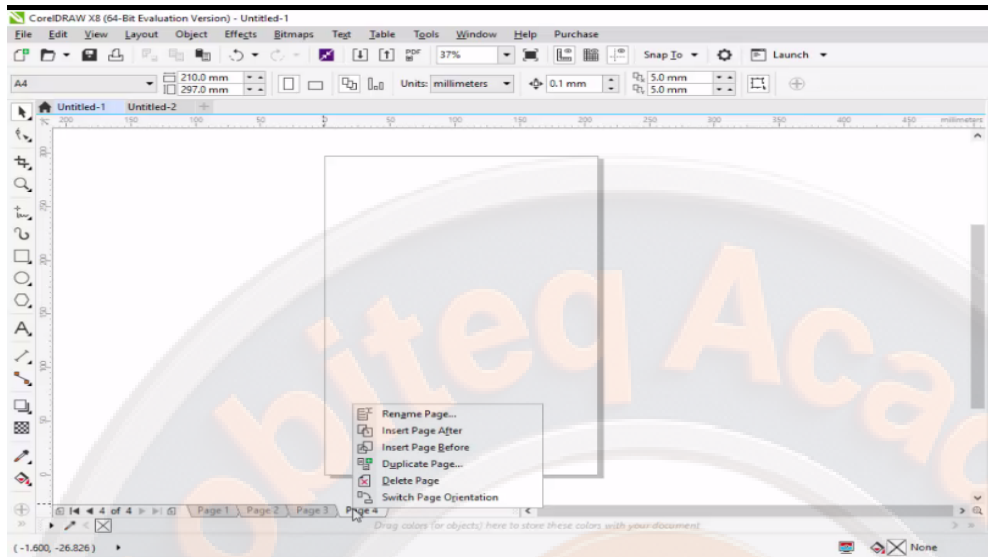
CorelDRAW X8 (64-Bit Evaluation Version) - Untitled-1

File Edit View Layout Object Effects Bitmaps Text Table Tools Window Help Purchase

37%

Snap To Launch

A4

210.0 mm
297.0 mm

Units: millimeters

0.1 mm

5.0 mm
5.0 mm

Untitled-1 Untitled-2

200 150 100 50 0 50 100 150 200 250 300 350 400 450 millimeters

Rename Page...
Insert Page After
Insert Page Before
Duplicate Page...
Delete Page
Switch Page Orientation

4 of 4 Page 1 Page 2 Page 3 Page 4

Drag colors (or objects) here to store these colors with your document

(-1.600, -26.826)

None

bited Aca